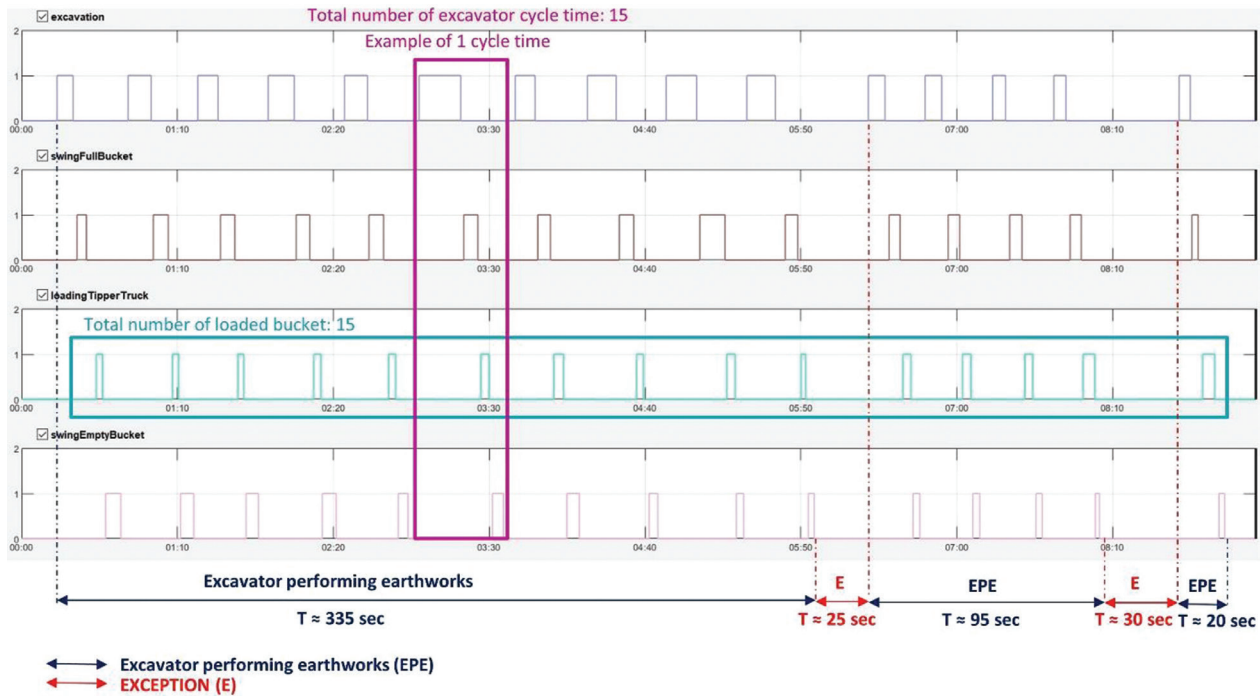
excavation

Total number of excavator cycle time: 15

Example of 1 cycle time

2
1
0
00:00 01:10 02:20 03:30 04:40 05:50 07:00 08:10

swingFullBucket

2
1
0
00:00 01:10 02:20 03:30 04:40 05:50 07:00 08:10

loadingTipperTruck

2
Total number of loaded bucket: 15
1
0
00:00 01:10 02:20 03:30 04:40 05:50 07:00 08:10

swingEmptyBucket

2
1
0
00:00 01:10 02:20 03:30 04:40 05:50 07:00 08:10

Excavator performing earthworks
T ≈ 335 sec

E
T ≈ 25 sec

EPE
T ≈ 95 sec

E
T ≈ 30 sec

EPE
T ≈ 20 sec

Excavator performing earthworks (EPE)
EXCEPTION (E)